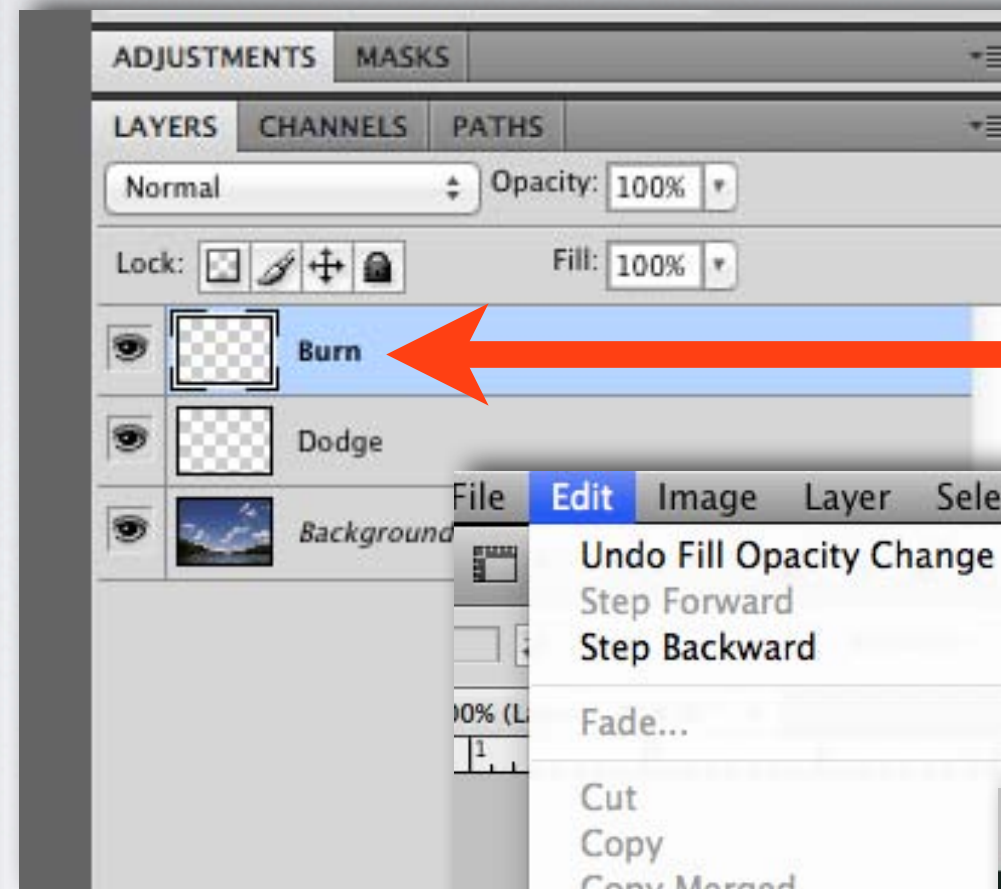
ADJUSTMENTS MASKS

LAYERS CHANNELS PATHS

Normal

Opacity: 100%

Lock:

Fill: 100%

Burn

Dodge

Background

File Edit Image Layer Sele

Undo Fill Opacity Change

Step Forward

Step Backward

0% (L

Fade...

Cut

Copy

Copy Merged